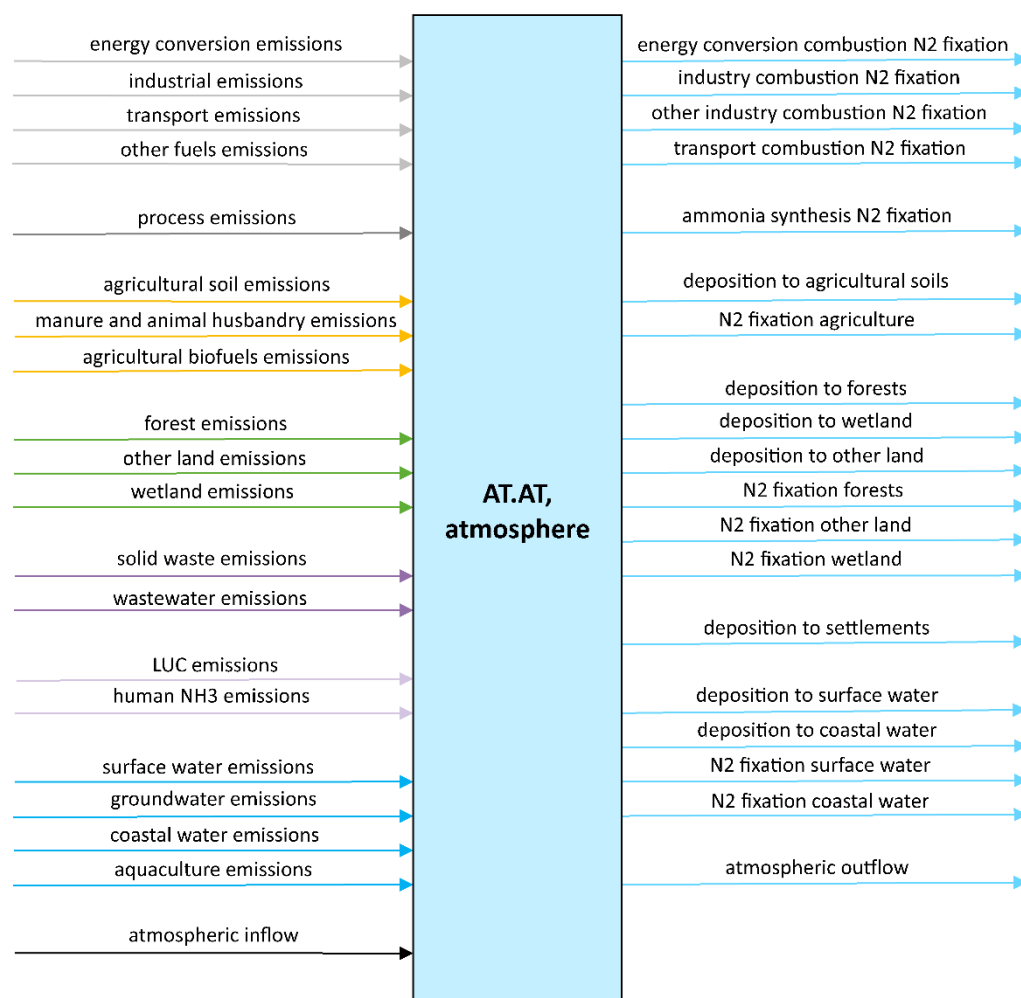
energy conversion emissions
industrial emissions
transport emissions
other fuels emissions
process emissions
agricultural soil emissions
manure and animal husbandry emissions
agricultural biofuels emissions
forest emissions
other land emissions
wetland emissions
solid waste emissions
wastewater emissions
LUC emissions
human NH3 emissions
surface water emissions
groundwater emissions
coastal water emissions
aquaculture emissions
atmospheric inflow

AT.AT, atmosphere

energy conversion combustion N2 fixation
industry combustion N2 fixation
other industry combustion N2 fixation
transport combustion N2 fixation
ammonia synthesis N2 fixation
deposition to agricultural soils
N2 fixation agriculture
deposition to forests
deposition to wetland
deposition to other land
N2 fixation forests
N2 fixation other land
N2 fixation wetland
deposition to settlements
deposition to surface water
deposition to coastal water
N2 fixation surface water
N2 fixation coastal water
atmospheric outflow